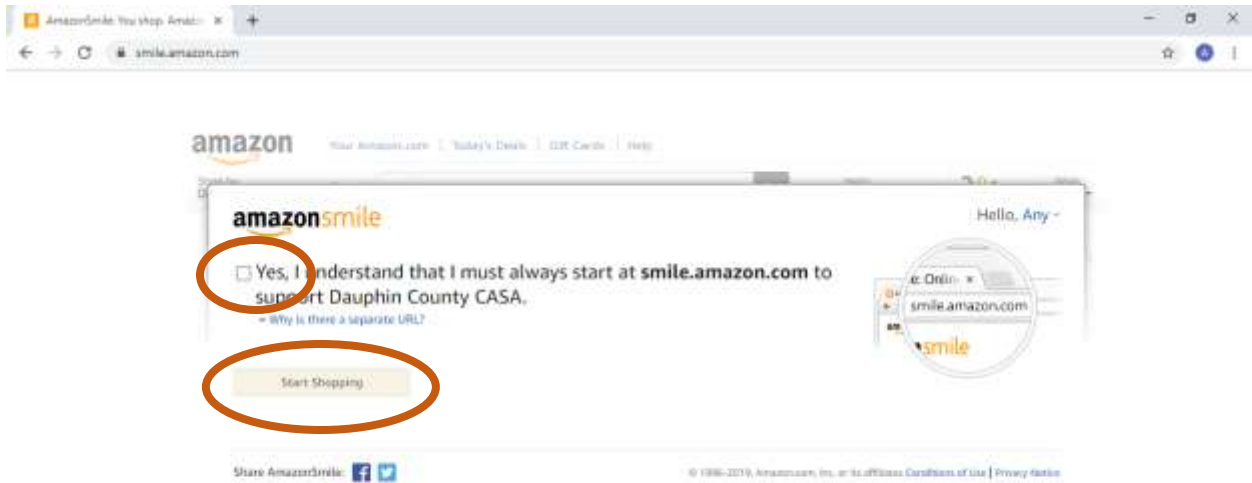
AmazonSmile: You shop. Amazo ×

smile.amazon.com

amazon Your Amazon.com | Today's Deals | Gift Cards | Help

amazonsmile

Hello, Any

Yes, I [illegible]nderstand that I must always start at **smile.amazon.com** to sup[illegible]rt Dauphin County CASA.

» Why is there a separate URL?

e: Onlin ×

smile.amazon.com

smile

Start Shopping

Share AmazonSmile:

© 1996-2019, Amazon.com, Inc. or its affiliates Conditions of Use | Privacy Notice